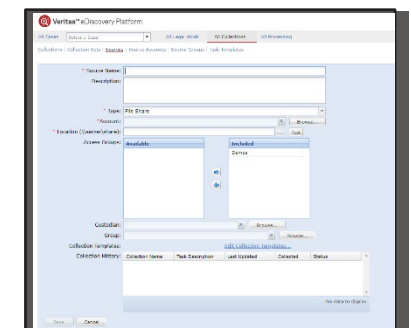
Veritas™ eDiscovery Platform

All Cases | Select a Case | All Legal Holds | All Collections | All Processing

Collections | Collection Sets | Sources | Source Accounts | Source Groups | Task Templates

* Source Name:

Description:

* Type: File Share

* Account: Browse...

* Location (\\server\share): Test

Access Groups: Available | Included

Demos

Custodian: Browse...

Group: Browse...

Collection templates: Edit Collection templates...

Collection History:

| Collection Name | Task Description | Last Updated | Collected | Status |
|---|---|---|---|---|

No data to display

Save | Cancel